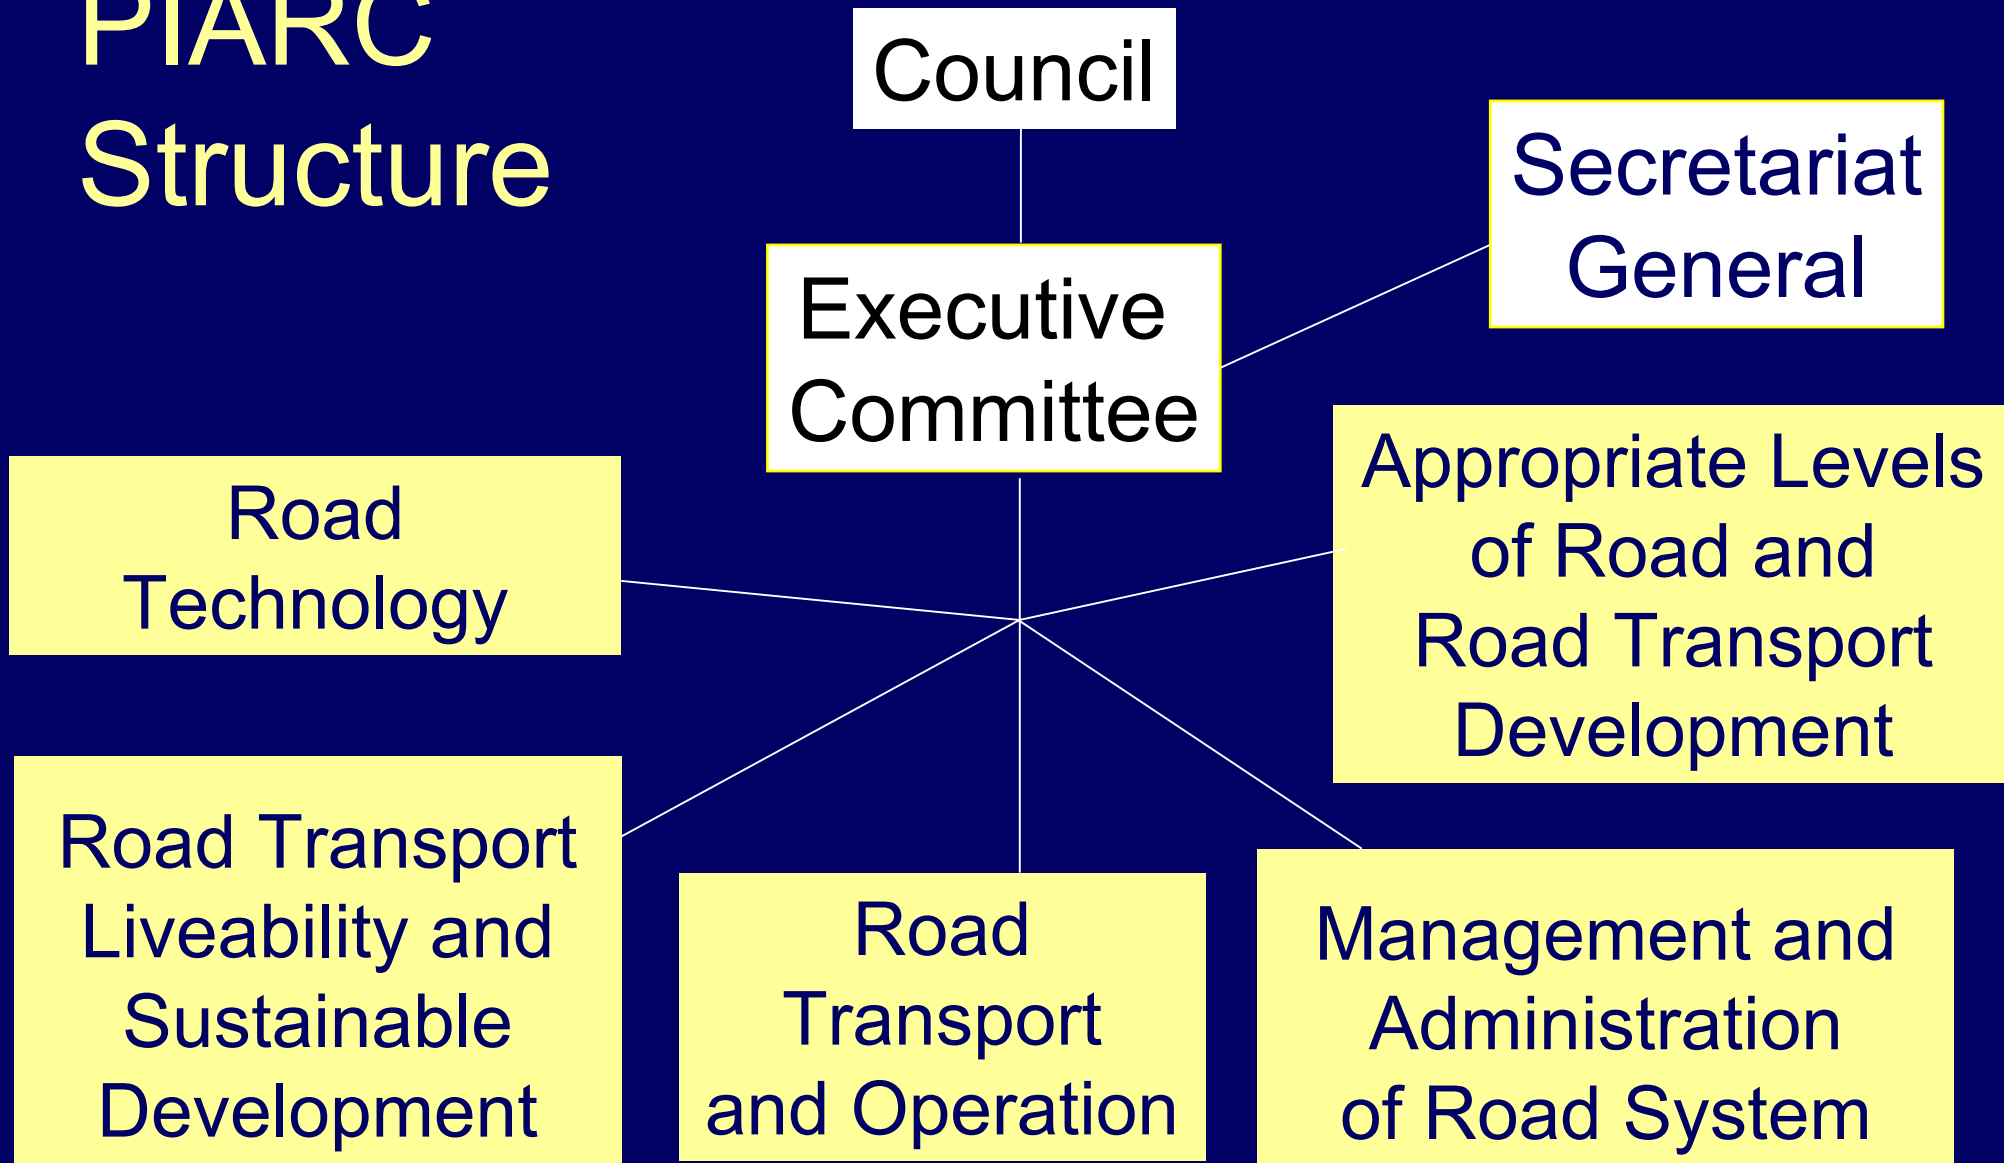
PIARC Structure

Council

Secretariat General

Executive Committee

Road Technology

Appropriate Levels of Road and Road Transport Development

Road Transport Liveability and Sustainable Development

Road Transport and Operation

Management and Administration of Road System